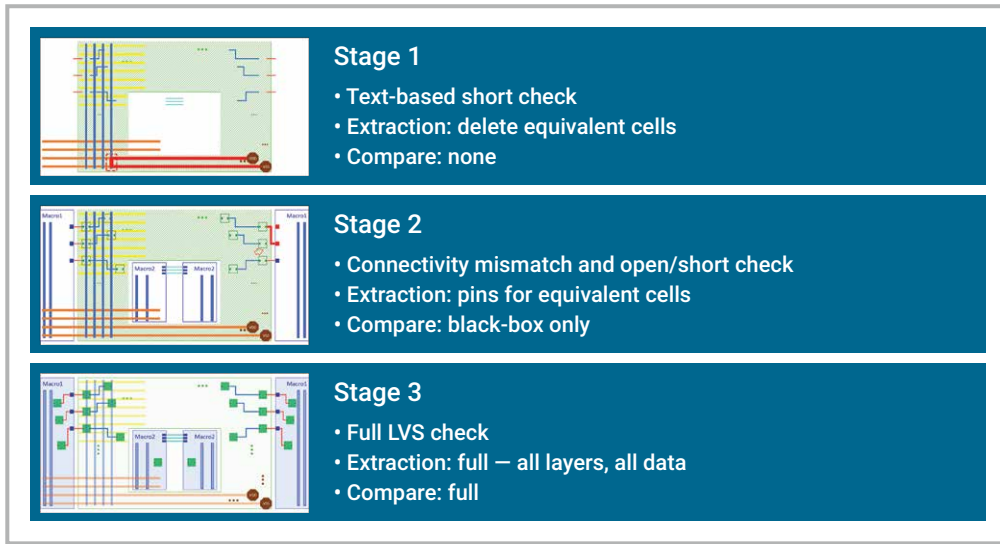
Stage 1
• Text-based short check
• Extraction: delete equivalent cells
• Compare: none

Macro1 Macro2 Macro2 Macro1

Stage 2
• Connectivity mismatch and open/short check
• Extraction: pins for equivalent cells
• Compare: black-box only

Macro1 Macro2 Macro2 Macro1

Stage 3
• Full LVS check
• Extraction: full — all layers, all data
• Compare: full